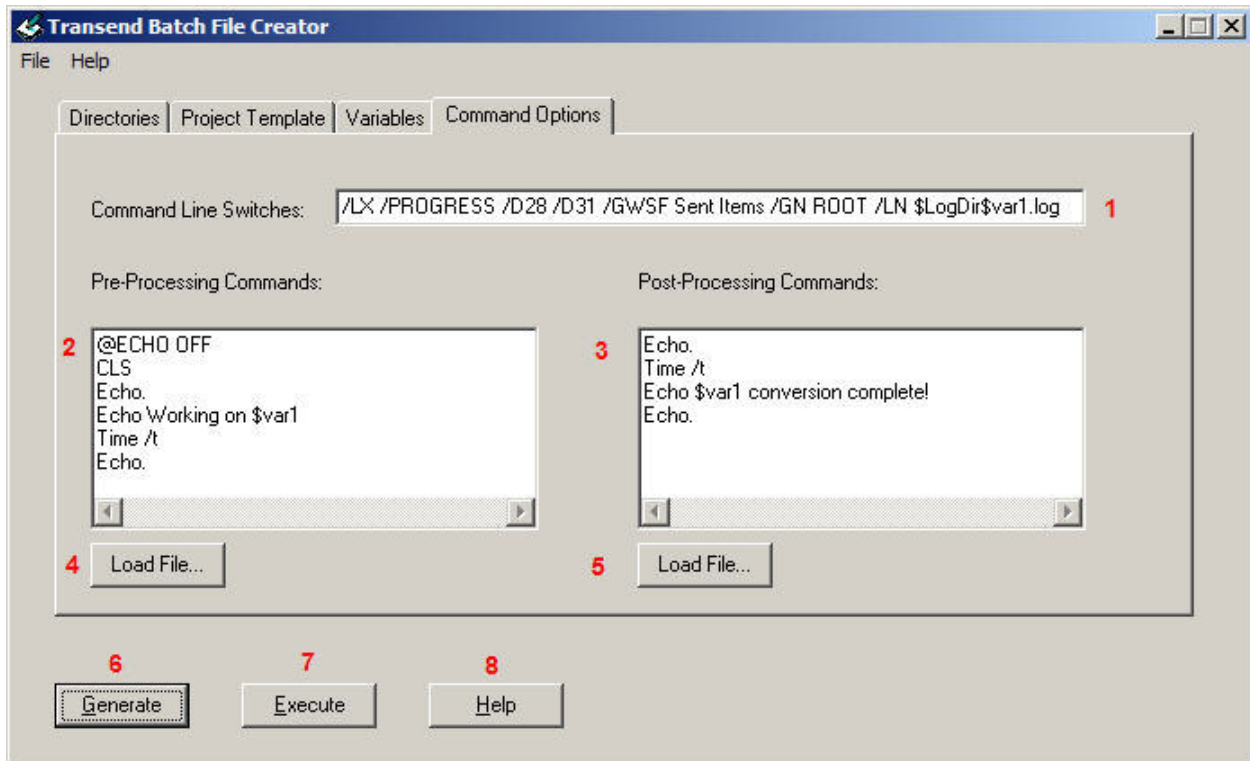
Transend Batch File Creator

File Help

Directories | Project Template | Variables | Command Options

Command Line Switches: /LX /PROGRESS /D28 /D31 /GWSF Sent Items /GN ROOT /LN \$LogDir\$var1.log 1

Pre-Processing Commands:

2
@ECHO OFF
CLS
Echo.
Echo Working on \$var1
Time /t
Echo.

4 Load File...

Post-Processing Commands:

3
Echo.
Time /t
Echo \$var1 conversion complete!
Echo.

5 Load File...

6 Generate

7 Execute

8 Help